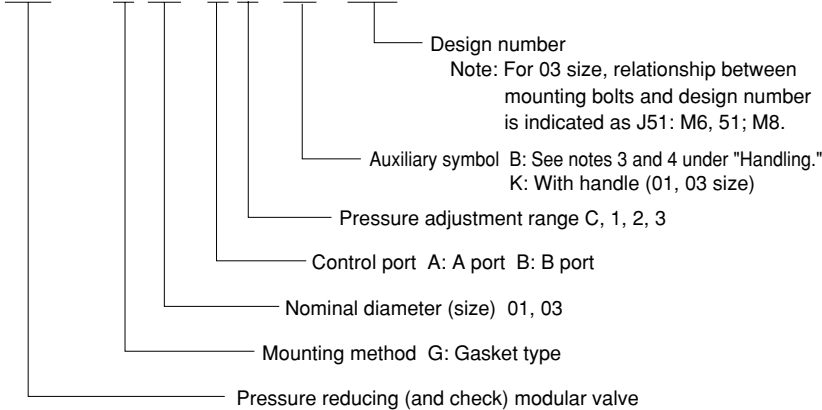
Design number
Note: For 03 size, relationship between mounting bolts and design number is indicated as J51: M6, 51; M8.

Auxiliary symbol B: See notes 3 and 4 under "Handling."
K: With handle (01, 03 size)

Pressure adjustment range C, 1, 2, 3

Control port A: A port B: B port

Nominal diameter (size) 01, 03

Mounting method G: Gasket type

Pressure reducing (and check) modular valve